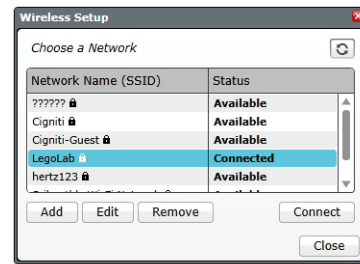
Wireless Setup

Choose a Network

| Network Name (SSID) | Status |
|---|---|
| ?????? | Available |
| Cigniti | Available |
| Cigniti-Guest | Available |
| LegoLab | Connected |
| hertz123 | Available |
| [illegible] | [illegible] |

Add Edit Remove Connect

Close